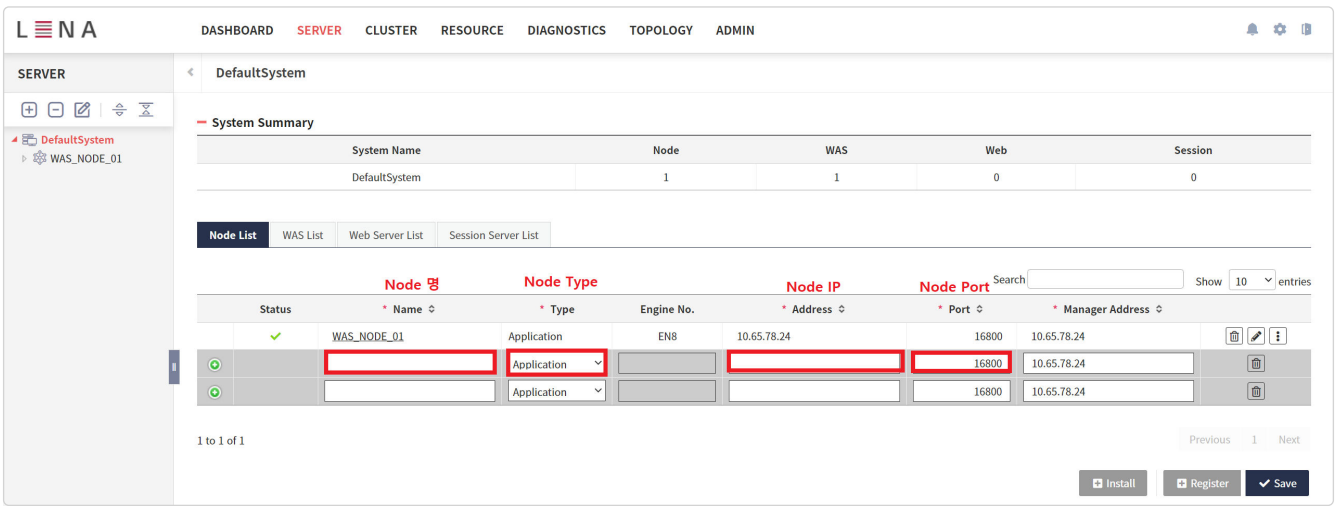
LENA

DASHBOARD SERVER CLUSTER RESOURCE DIAGNOSTICS TOPOLOGY ADMIN

SERVER

DefaultSystem
WAS_NODE_01

DefaultSystem

System Summary

| System Name | Node | WAS | Web | Session |
|---|---|---|---|---|
| DefaultSystem | 1 | 1 | 0 | 0 |

Node List | WAS List | Web Server List | Session Server List

Search
Show 10 entries

Node 명 Node Type Node IP Node Port

| Status | * Name | * Type | Engine No. | * Address | * Port | * Manager Address | |
|---|---|---|---|---|---|---|---|
| ✔ | WAS_NODE_01 | Application | EN8 | 10.65.78.24 | 16800 | 10.65.78.24 | |
| | | Application | | | 16800 | 10.65.78.24 | |
| | | Application | | | 16800 | 10.65.78.24 | |

1 to 1 of 1

Previous 1 Next

Install Register Save